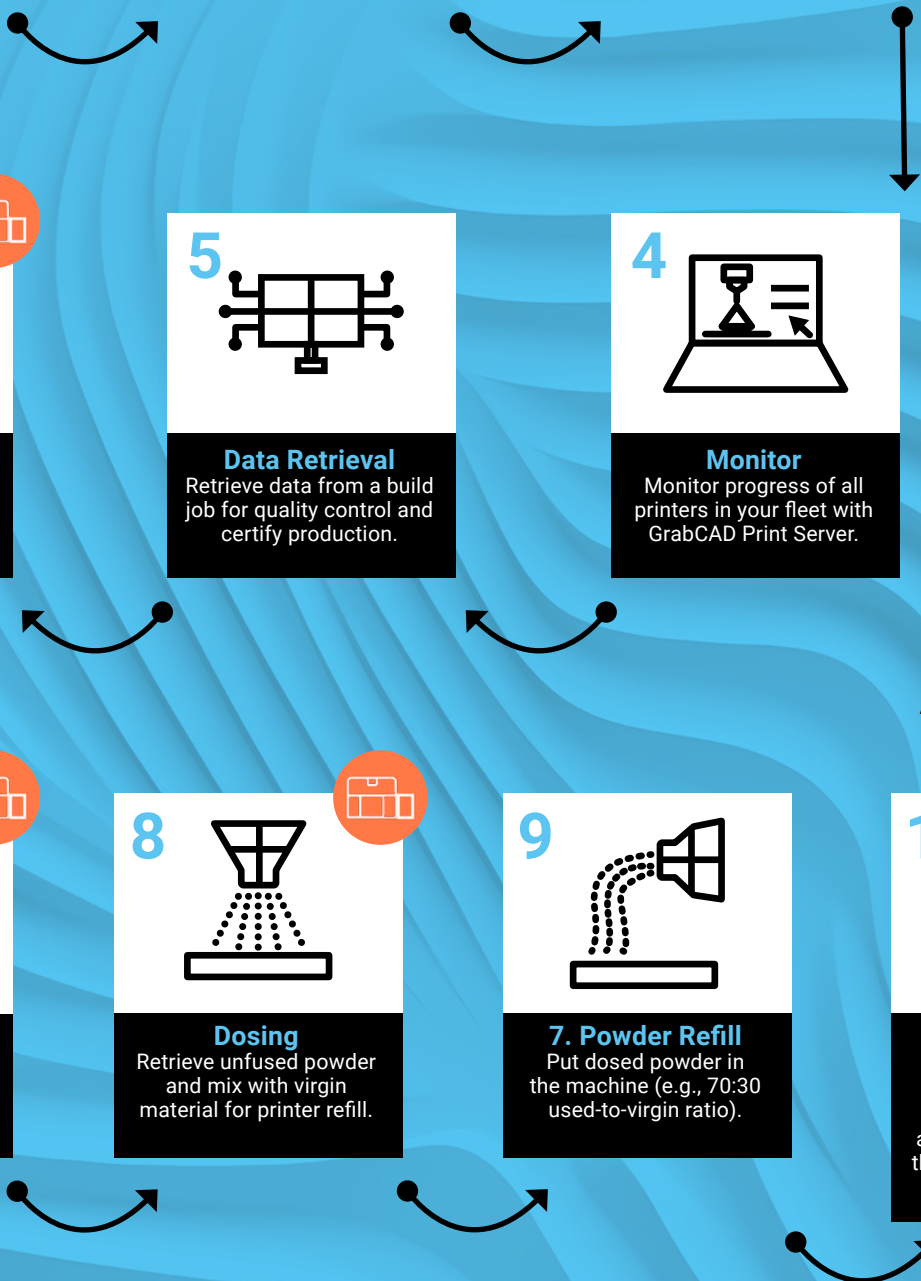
5

Data Retrieval
Retrieve data from a build job for quality control and certify production.

4

Monitor
Monitor progress of all printers in your fleet with GrabCAD Print Server.

8

Dosing
Retrieve unfused powder and mix with virgin material for printer refill.

9

7. Powder Refill
Put dosed powder in the machine (e.g., 70:30 used-to-virgin ratio).

1

a
th